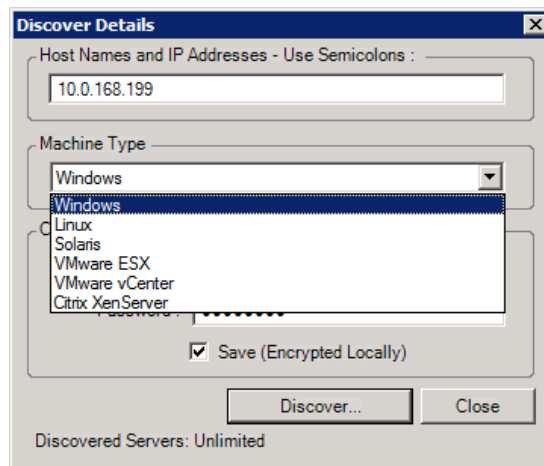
Discover Details

Host Names and IP Addresses - Use Semicolons :

10.0.168.199

Machine Type

Windows

Windows
Linux
Solaris
VMware ESX
VMware vCenter
Citrix XenServer

C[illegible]

Password :

Save (Encrypted Locally)

Discover...

Close

Discovered Servers: Unlimited